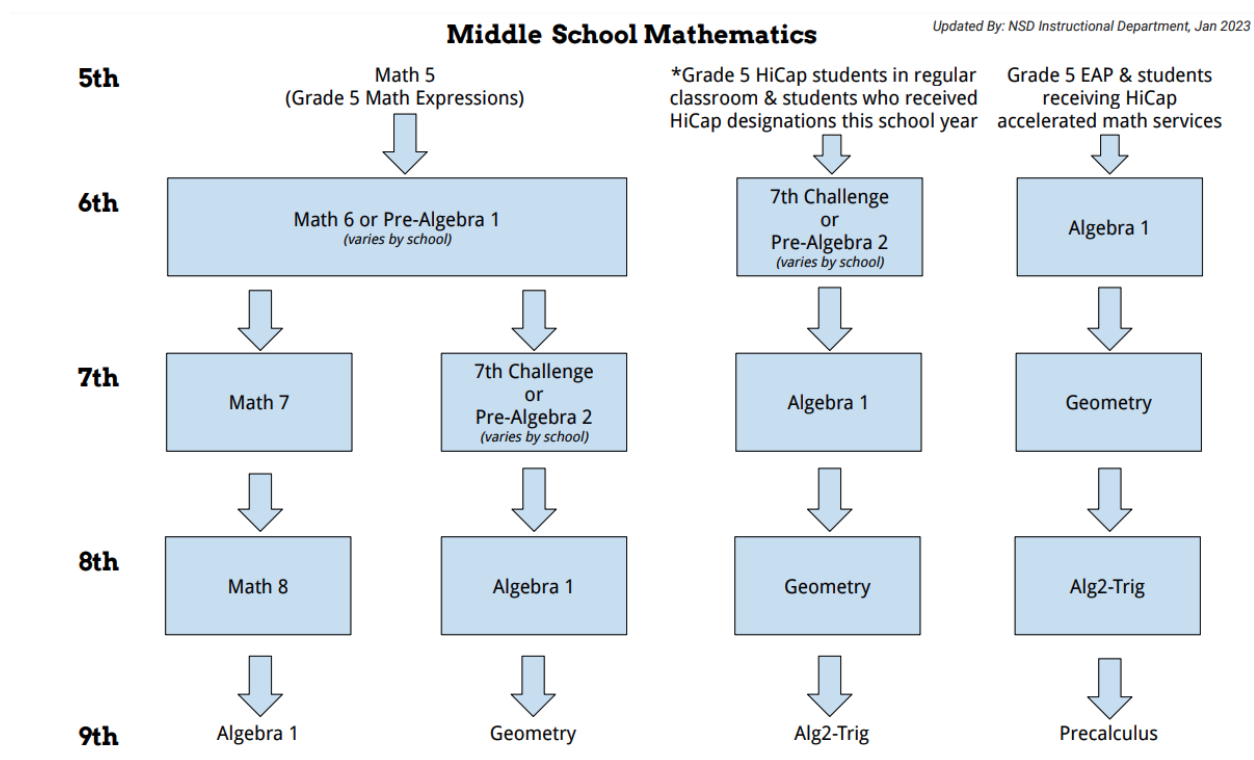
Middle School Mathematics

Updated By: NSD Instructional Department, Jan 2023

5th

Math 5
(Grade 5 Math Expressions)

*Grade 5 HiCap students in regular classroom & students who received HiCap designations this school year

Grade 5 EAP & students receiving HiCap accelerated math services

6th

Math 6 or Pre-Algebra 1
(varies by school)

7th Challenge
or
Pre-Algebra 2
(varies by school)

Algebra 1

7th

Math 7

7th Challenge
or
Pre-Algebra 2
(varies by school)

Algebra 1

Geometry

8th

Math 8

Algebra 1

Geometry

Alg2-Trig

9th

Algebra 1

Geometry

Alg2-Trig

Precalculus